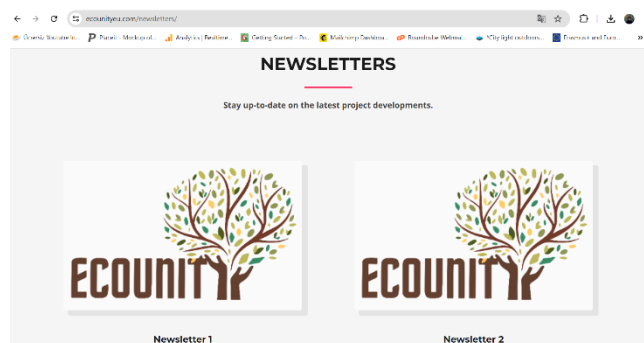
ecounityeu.com/newsletters/

Generic Youtube In... Pluralo - Markup cd... Analytics | Realtime... Getting Started - Po... Mailchimp Dashboa... Brandwatch Webinar... AZ by light outdoors... Discover and Euro...

NEWSLETTERS

Stay up-to-date on the latest project developments.

ECOUNITY

ECOUNITY

Newsletter 1

Newsletter 2